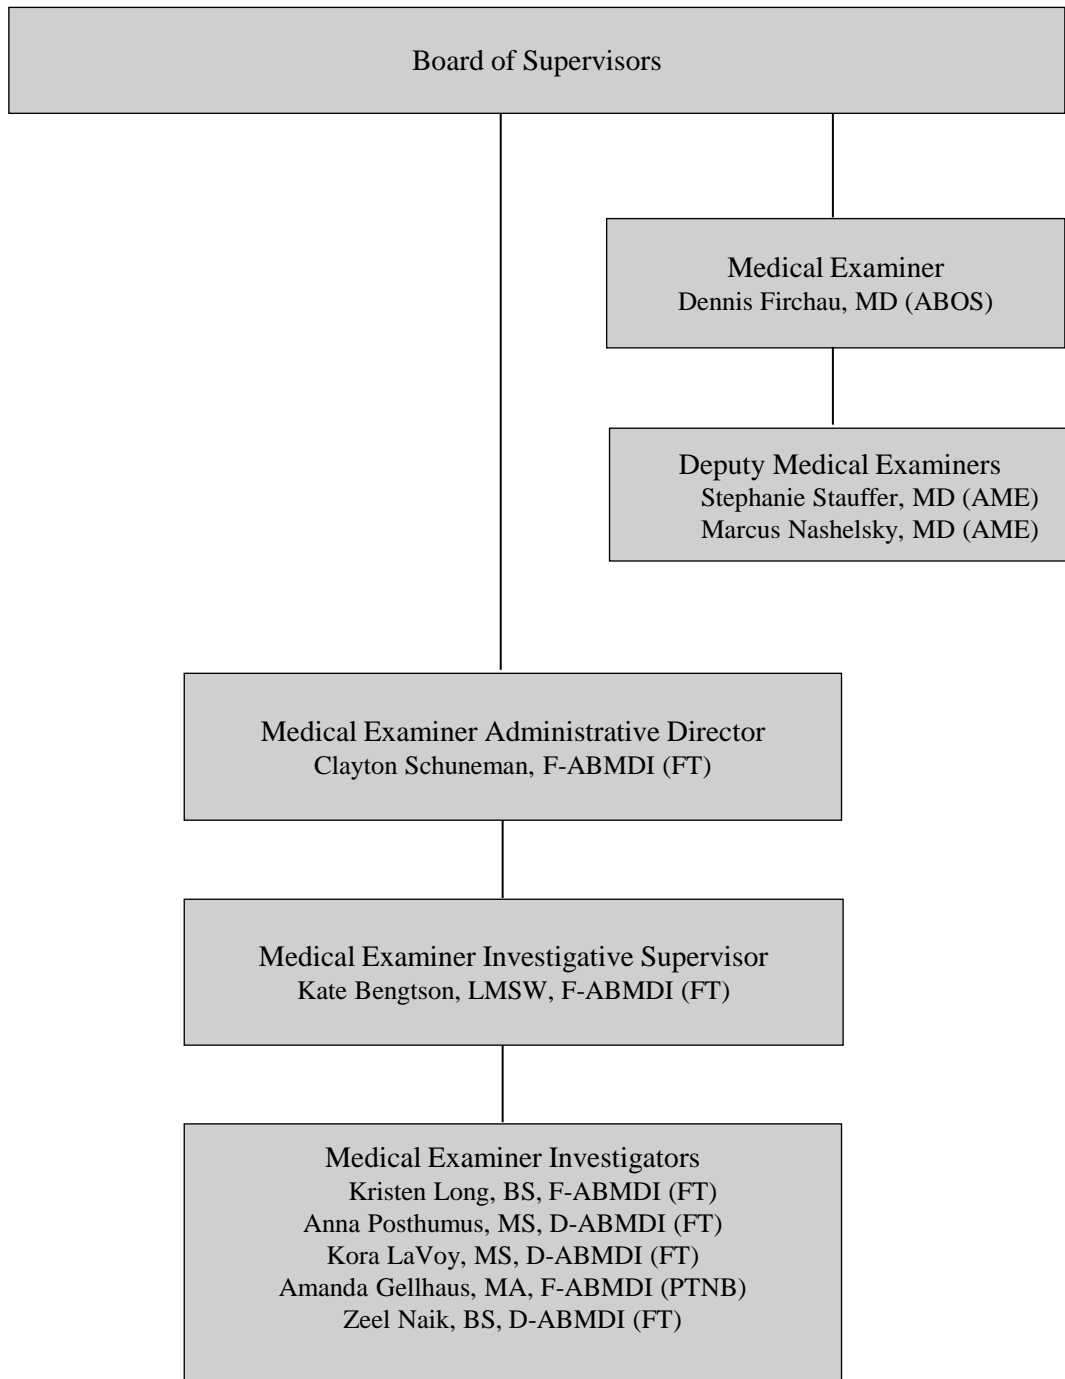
Board of Supervisors

Medical Examiner
Dennis Firchau, MD (ABOS)

Deputy Medical Examiners
Stephanie Stauffer, MD (AME)
Marcus Nashelsky, MD (AME)

Medical Examiner Administrative Director
Clayton Schuneman, F-ABMDI (FT)

Medical Examiner Investigative Supervisor
Kate Bengtson, LMSW, F-ABMDI (FT)

Medical Examiner Investigators
Kristen Long, BS, F-ABMDI (FT)
Anna Posthumus, MS, D-ABMDI (FT)
Kora LaVoy, MS, D-ABMDI (FT)
Amanda Gellhaus, MA, F-ABMDI (PTNB)
Zeel Naik, BS, D-ABMDI (FT)